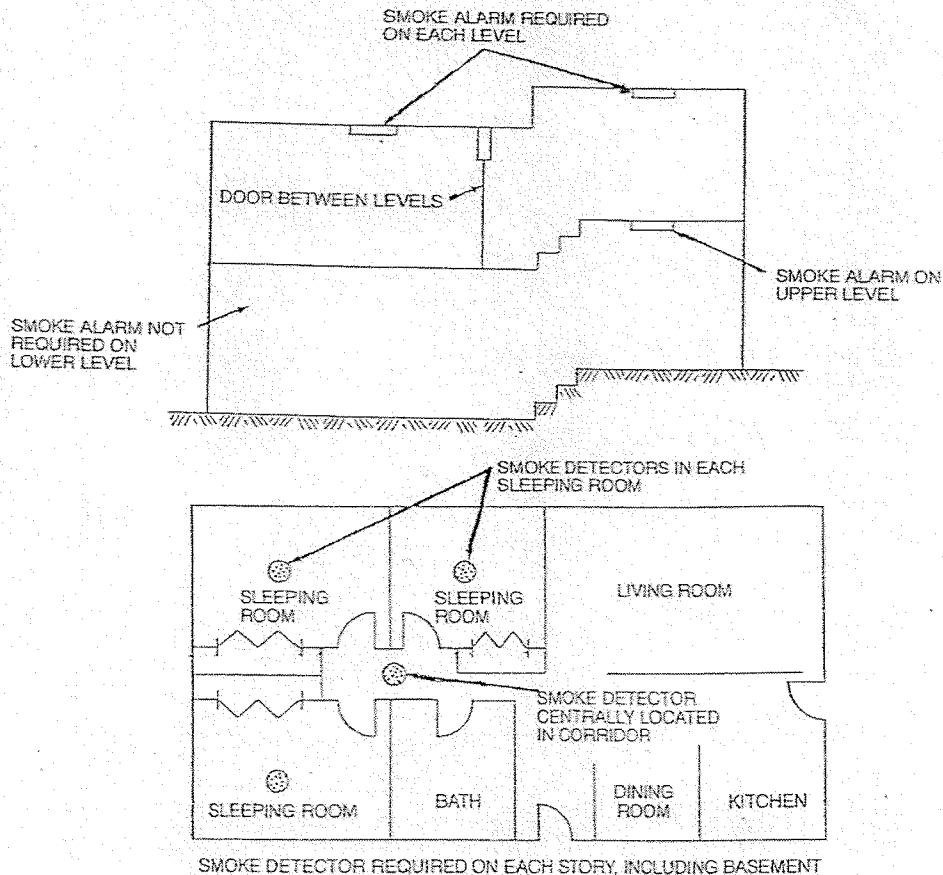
SMOKE ALARM REQUIRED ON EACH LEVEL

DOOR BETWEEN LEVELS

SMOKE ALARM ON UPPER LEVEL

SMOKE ALARM NOT REQUIRED ON LOWER LEVEL

SMOKE DETECTORS IN EACH SLEEPING ROOM

SLEEPING ROOM

SLEEPING ROOM

LIVING ROOM

SMOKE DETECTOR CENTRALLY LOCATED IN CORRIDOR

SLEEPING ROOM

BATH

DINING ROOM

KITCHEN

SMOKE DETECTOR REQUIRED ON EACH STORY, INCLUDING BASEMENT